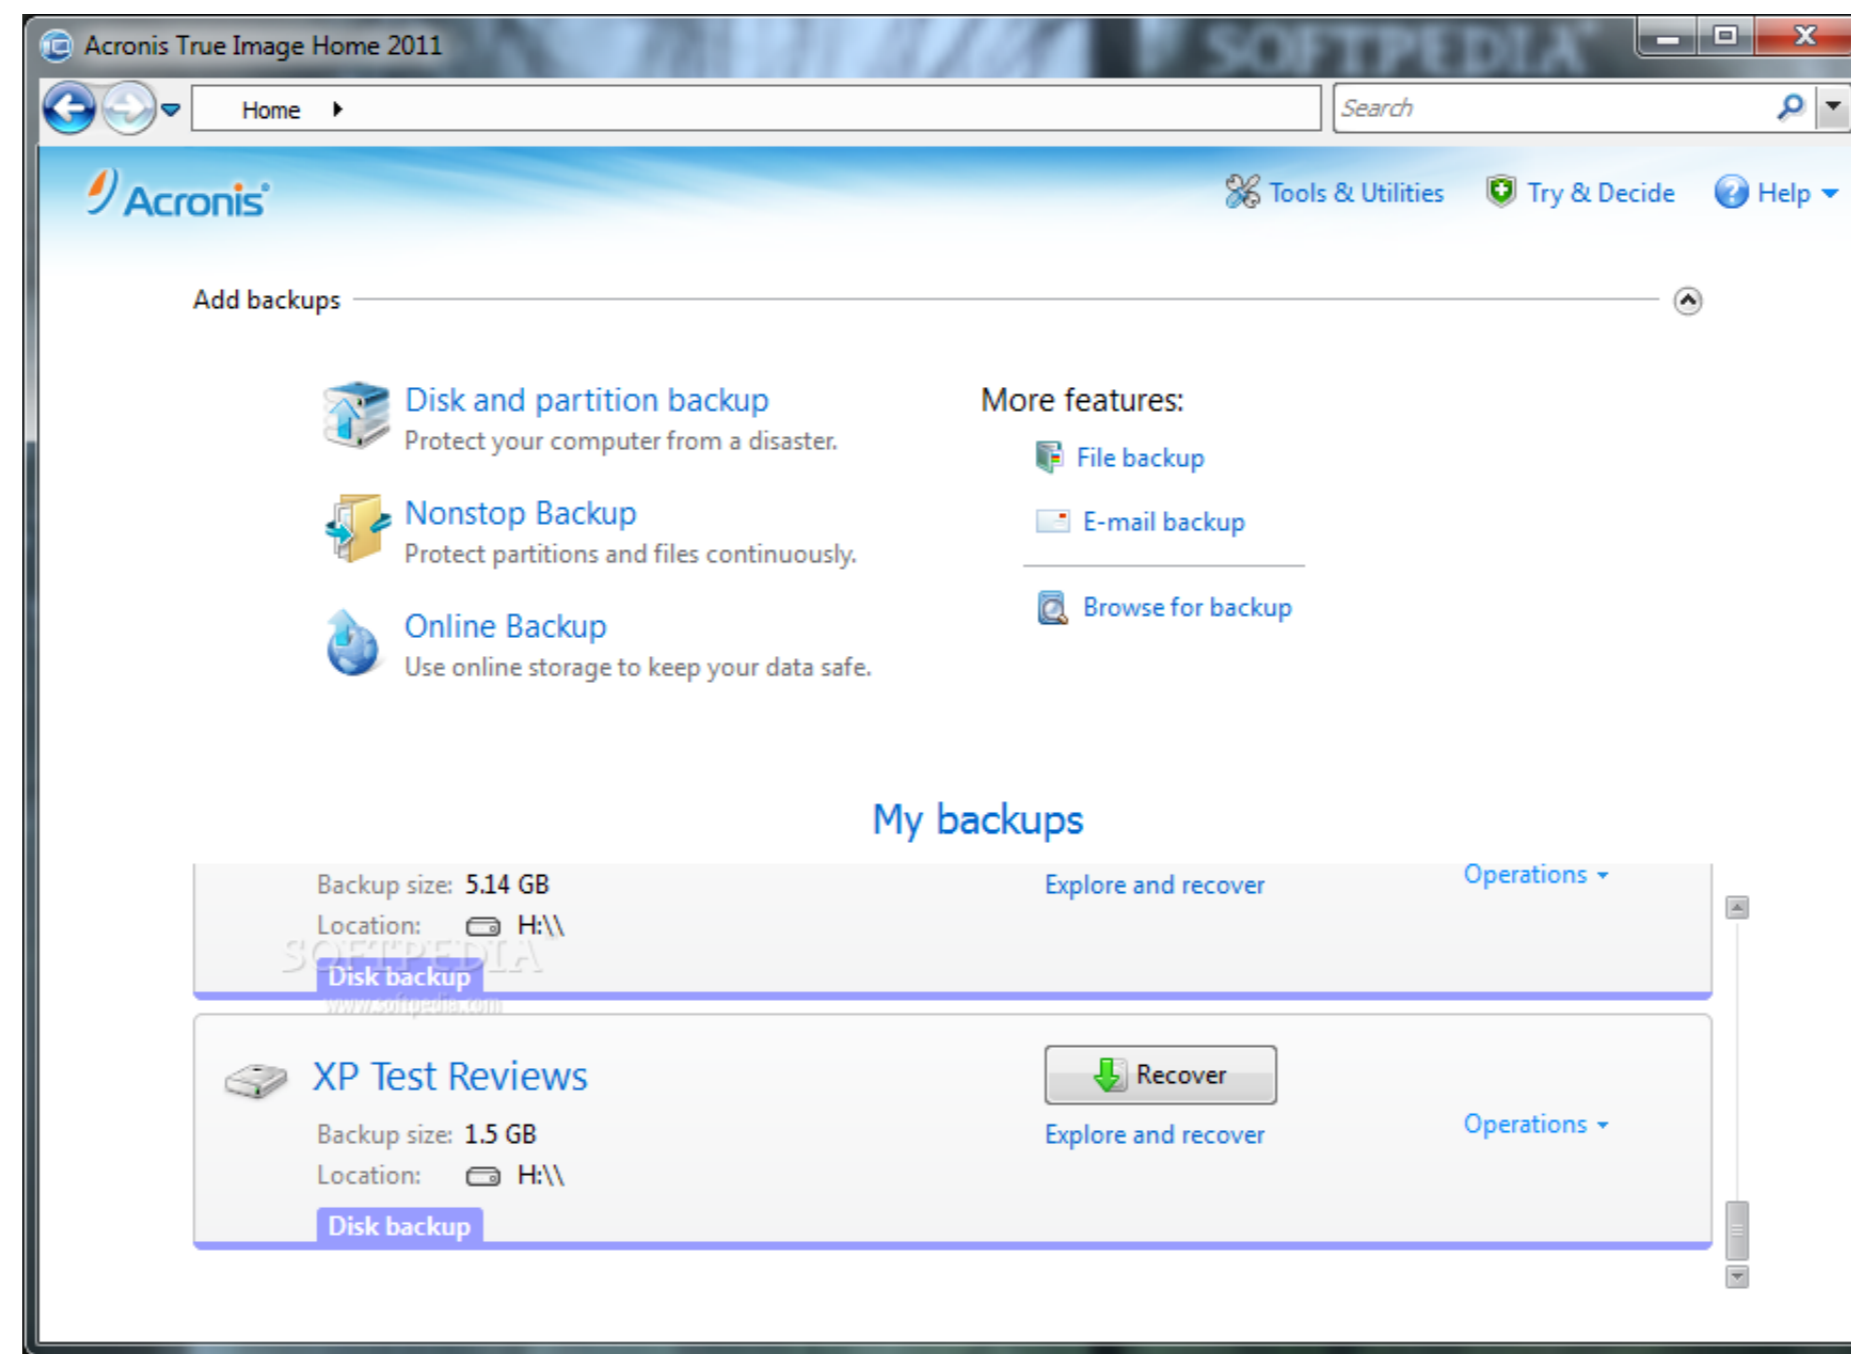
Acronis True Image Home 2011

SOFTPEDIA

Home

Search

Acronis

Tools & Utilities

Try & Decide

Help

Add backups

Disk and partition backup
Protect your computer from a disaster.

Nonstop Backup
Protect partitions and files continuously.

Online Backup
Use online storage to keep your data safe.

More features:

File backup

E-mail backup

Browse for backup

My backups

Backup size: 5.14 GB

Location: H:\\

Disk backup

Explore and recover

Operations

SOFTPEDIA
www.softpedia.com

XP Test Reviews

Recover

Backup size: 1.5 GB

Location: H:\\

Disk backup

Explore and recover

Operations